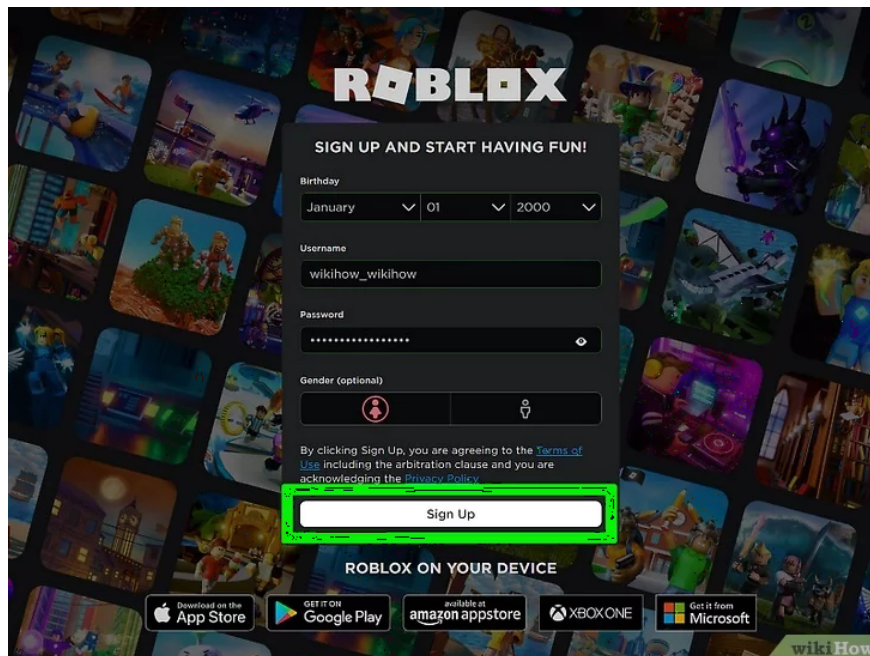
ROBLOX

SIGN UP AND START HAVING FUN!

Birthday

January 01 2000

Username

wikihow_wikihow

Password

••••••••••••••••

Gender (optional)

By clicking Sign Up, you are agreeing to the Terms of Use including the arbitration clause and you are acknowledging the Privacy Policy

Sign Up

ROBLOX ON YOUR DEVICE

Download on the App Store

GET IT ON Google Play

available at amazon appstore

XBOX ONE

Get it from Microsoft

wikiHow